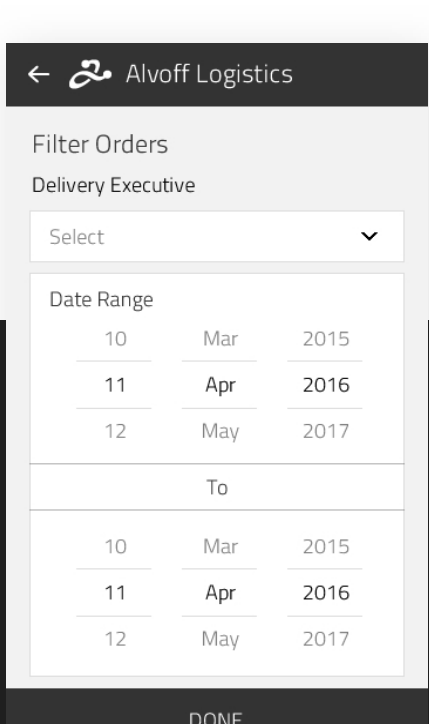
← Alvoff Logistics

Filter Orders

Delivery Executive

Select

Date Range

| 10 | Mar | 2015 |
|---|---|---|
| 11 | Apr | 2016 |
| 12 | May | 2017 |

To

| 10 | Mar | 2015 |
|---|---|---|
| 11 | Apr | 2016 |
| 12 | May | 2017 |

DONE